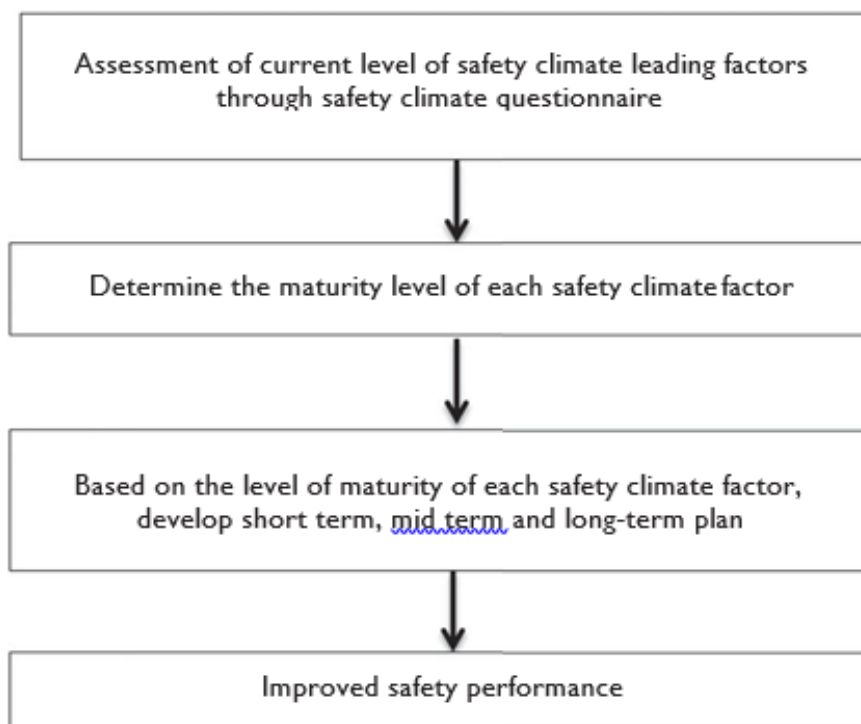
Assessment of current level of safety climate leading factors through safety climate questionnaire

Determine the maturity level of each safety climatefactor

Based on the level of maturity of each safety climate factor, develop short term, mid term and long-term plan

Improved safety performance